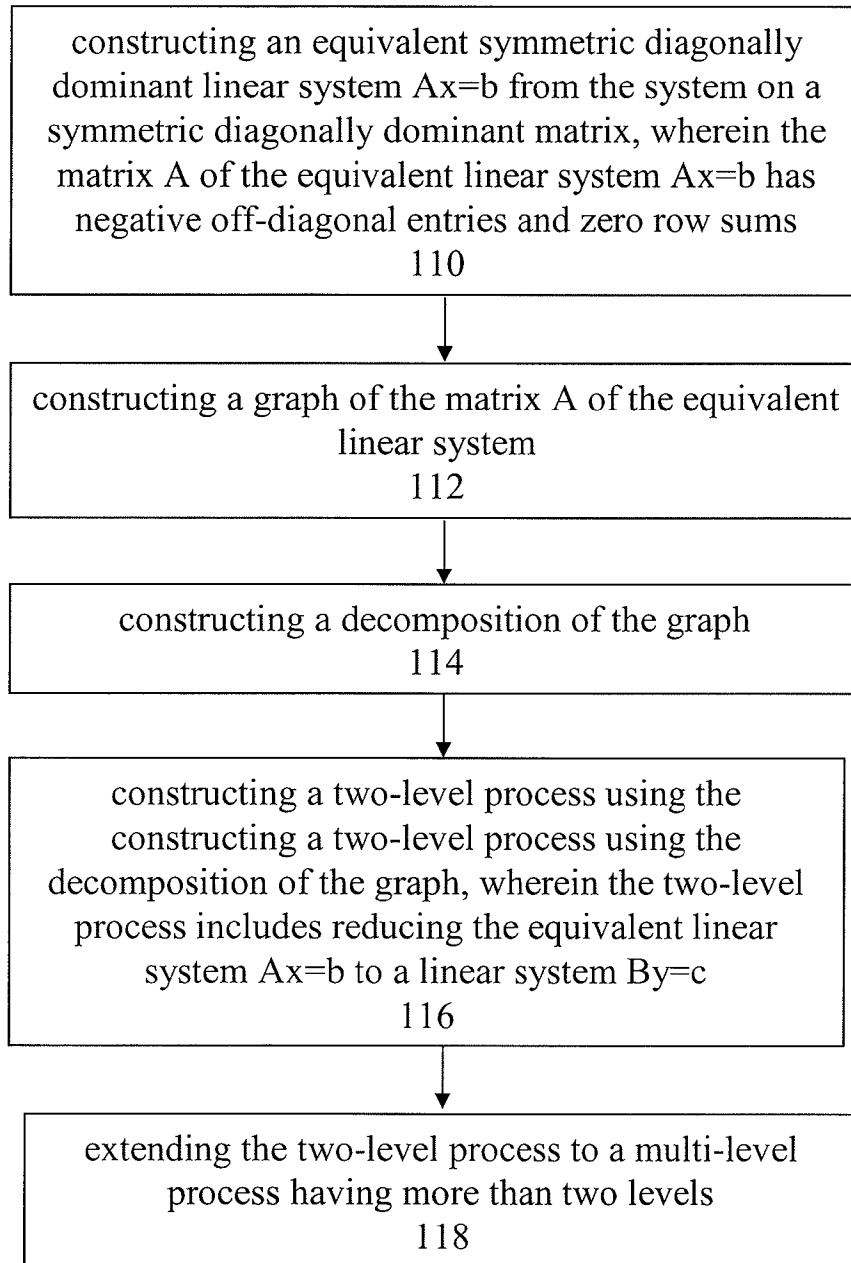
constructing an equivalent symmetric diagonally dominant linear system Ax=b from the system on a symmetric diagonally dominant matrix, wherein the matrix A of the equivalent linear system Ax=b has negative off-diagonal entries and zero row sums
110

constructing a graph of the matrix A of the equivalent linear system
112

constructing a decomposition of the graph
114

constructing a two-level process using the constructing a two-level process using the decomposition of the graph, wherein the two-level process includes reducing the equivalent linear system Ax=b to a linear system By=c
116

extending the two-level process to a multi-level process having more than two levels
118